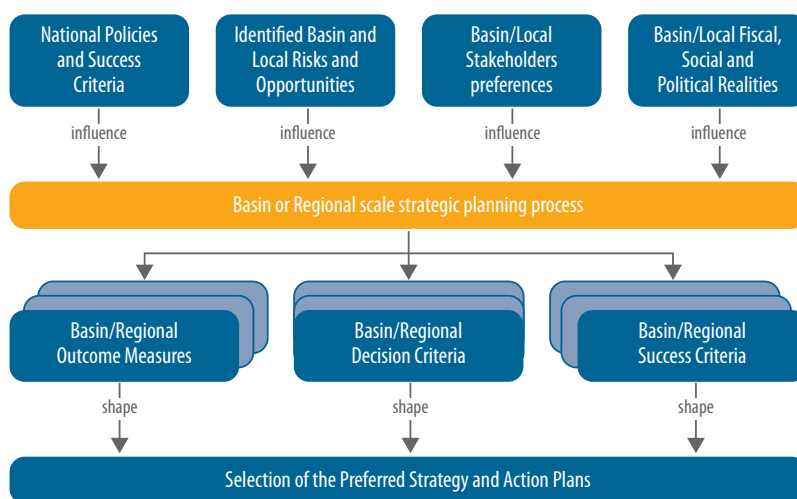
National Policies and Success Criteria

Identified Basin and Local Risks and Opportunities

Basin/Local Stakeholders preferences

Basin/Local Fiscal, Social and Political Realities

influence

influence

influence

influence

Basin or Regional scale strategic planning process

Basin/Regional Outcome Measures

Basin/Regional Decision Criteria

Basin/Regional Success Criteria

shape

shape

shape

Selection of the Preferred Strategy and Action Plans